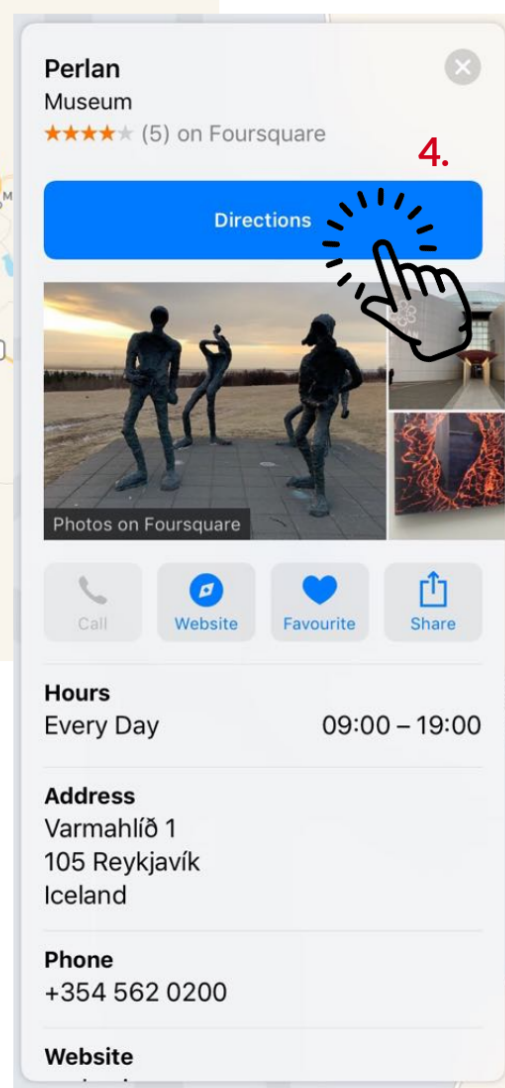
Perlan
Museum
★★★★★ (5) on Foursquare

4.

Directions

Photos on Foursquare

Call
Website
Favourite
Share

Hours
Every Day 09:00 – 19:00

Address
Varmahlíð 1
105 Reykjavík
Iceland

Phone
+354 562 0200

Website